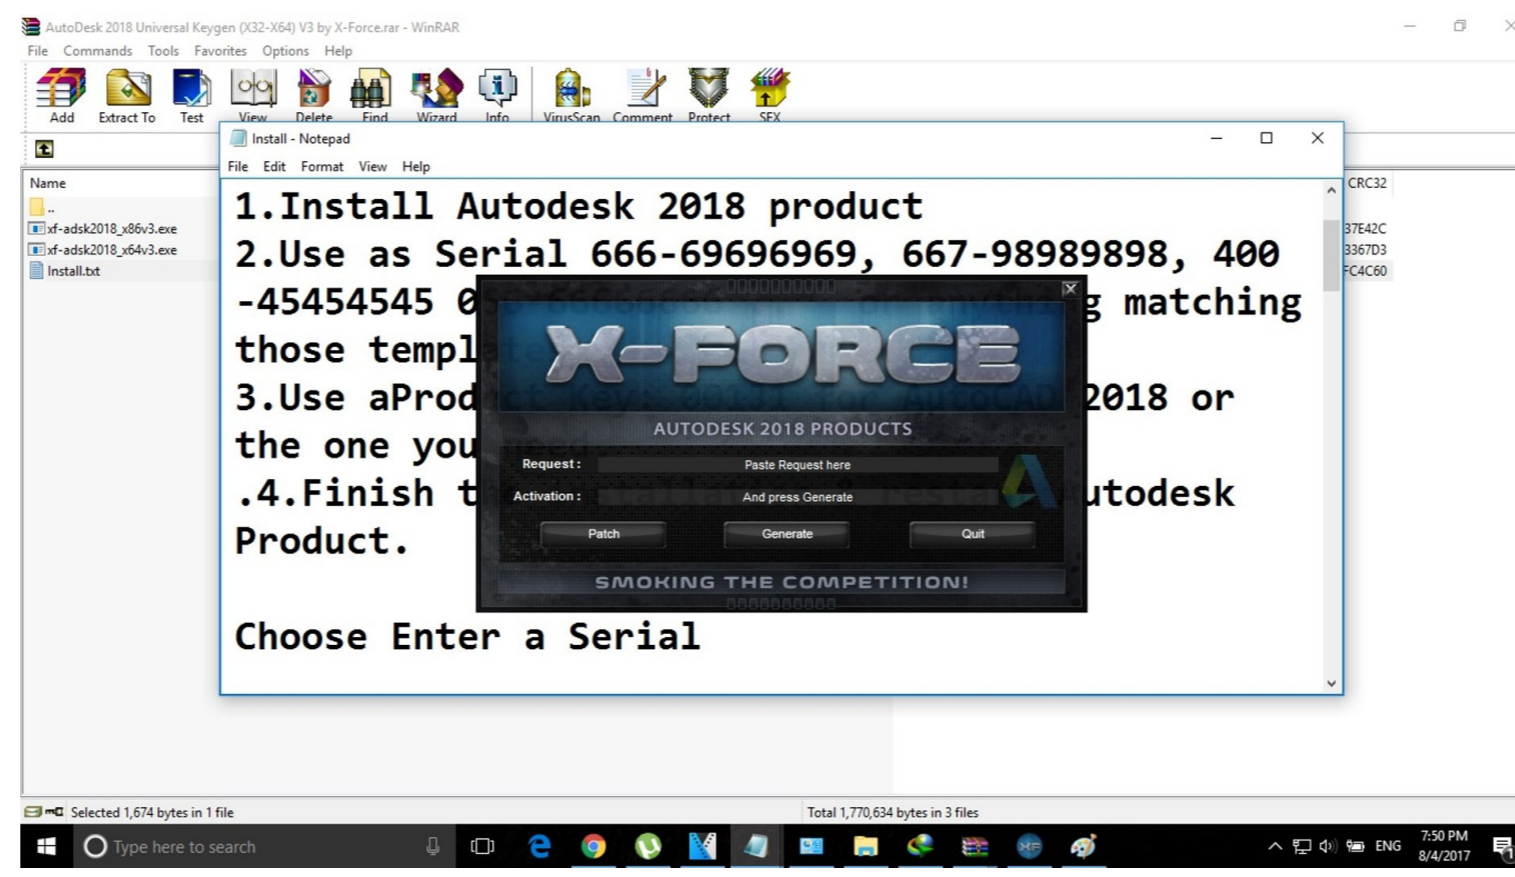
AutoDesk 2018 Universal Keygen (X32-X64) V3 by X-Force.rar - WinRAR

File Commands Tools Favorites Options Help

Add Extract To Test View Delete Find Wizard Info VirusScan Comment Protect SFX

Name

..

xf-adsk2018_x86v3.exe

xf-adsk2018_x64v3.exe

Install.txt

CRC32

37E42C

3367D3

FC4C60

Install - Notepad

File Edit Format View Help

1.Install Autodesk 2018 product

2.Use as Serial 666-69696969, 667-98989898, 400 -45454545 0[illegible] g matching those templ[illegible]

3.Use aProd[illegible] 2018 or the one you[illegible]

.4.Finish t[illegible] utodesk Product.

Choose Enter a Serial

X-FORCE

AUTODESK 2018 PRODUCTS

Request : Paste Request here

Activation : And press Generate

Patch Generate Quit

SMOKING THE COMPETITION!

Selected 1,674 bytes in 1 file

Total 1,770,634 bytes in 3 files

Type here to search

ENG 7:50 PM 8/4/2017